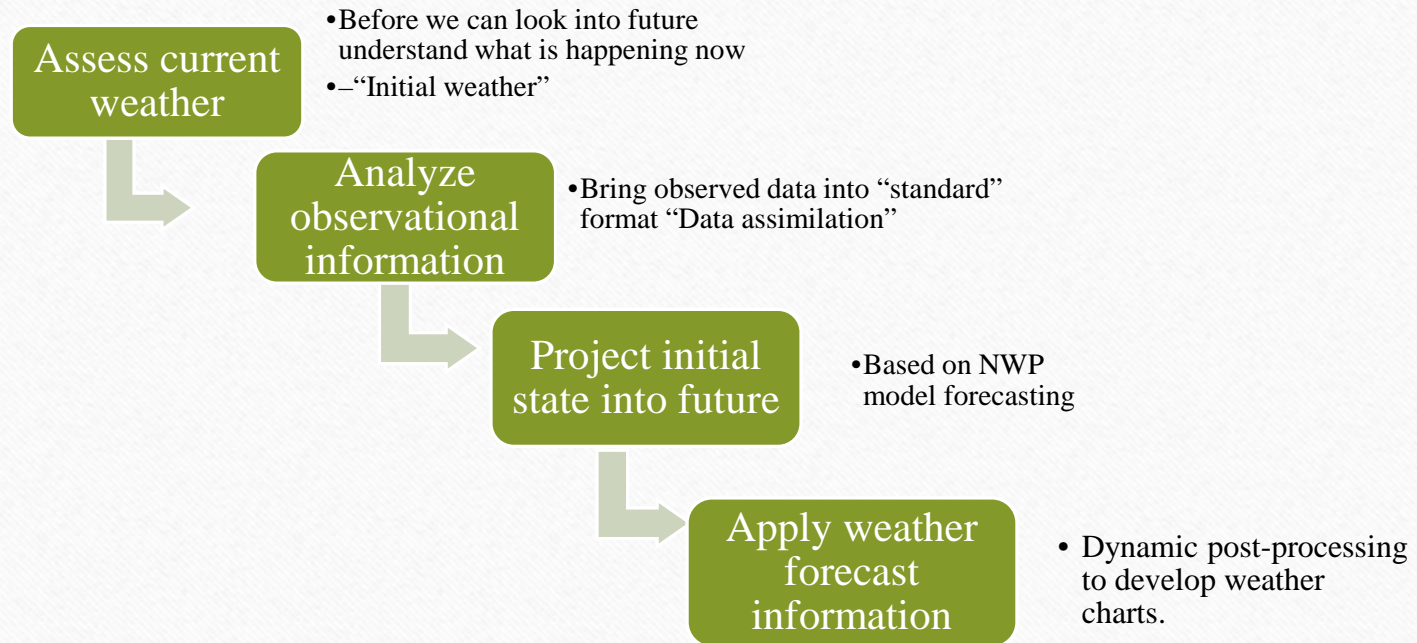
Assess current weather

•Before we can look into future understand what is happening now

•–"Initial weather"

Analyze observational information

•Bring observed data into "standard" format "Data assimilation"

Project initial state into future

•Based on NWP model forecasting

Apply weather forecast information

• Dynamic post-processing to develop weather charts.